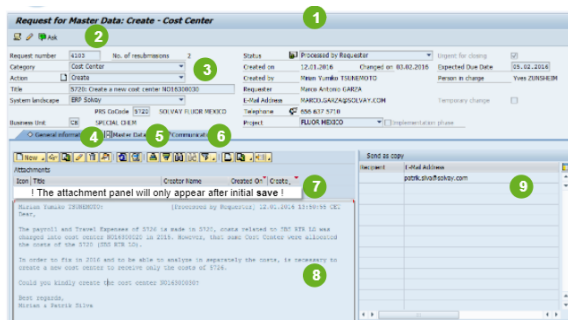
Request for Master Data: Create - Cost Center

1

Ask

2

| Request number | 6103 | No. of resubmissions | 2 |
|---|---|---|---|
| Category | Cost Center | | |
| Action | Create | | |
| Title | 5720: Create a new cost center N016300030 | | |
| System landscape | ERP Solvay | | |
| | PRS CoCode | 5720 | SOLVAY FLUOR MEXICO |
| Business Unit | CK | SPECIAL CHEM | |

3

| Status | Processed by Requestor | Urgent for closing | |
|---|---|---|---|
| Created on | 12.01.2016 | Changed on: 03.02.2016 | Expected Due Date | 05.02.2016 |
| Created by | Mitsan Yumiko TSUNEMOTO | Person in charge | Yves ZUNSHEIM |
| Requester | Marco Antonio GARZA | | |
| E-Mail Address | MARCO.GARZA@SOLVAY.COM | Temporary change | |
| Telephone | 555 637 5718 | | |
| Project | FLUOR MEXICO | Implementation phase | |

General information 4 Master Data 5 Communication 6

Attachments

Icon Title Creator Name Created On Create...

! The attachment panel will only appear after initial save !

7

Send as copy

Recipient E-Mail Address

patrik.silva@solvay.com

9

Mitsan Yumiko TSUNEMOTO: (Processed by Requestor) 12.01.2016 13:09:56 CET
Dear,

The payroll and Travel Expenses of 5720 is made in 5720, costs related to IRS ETR 12 was charged into cost center N016300027 in 2015. However, that some Cost Center were allocated the costs of the 5720 (IRS ETR 12).

In order to fix in 2016 and to be able to analyze in separately the costs, is necessary to create a new cost center to receive only the costs of 5720.

Could you kindly create the cost center N016300030?

Best regards,
Mitsan & Patrik Silva

8